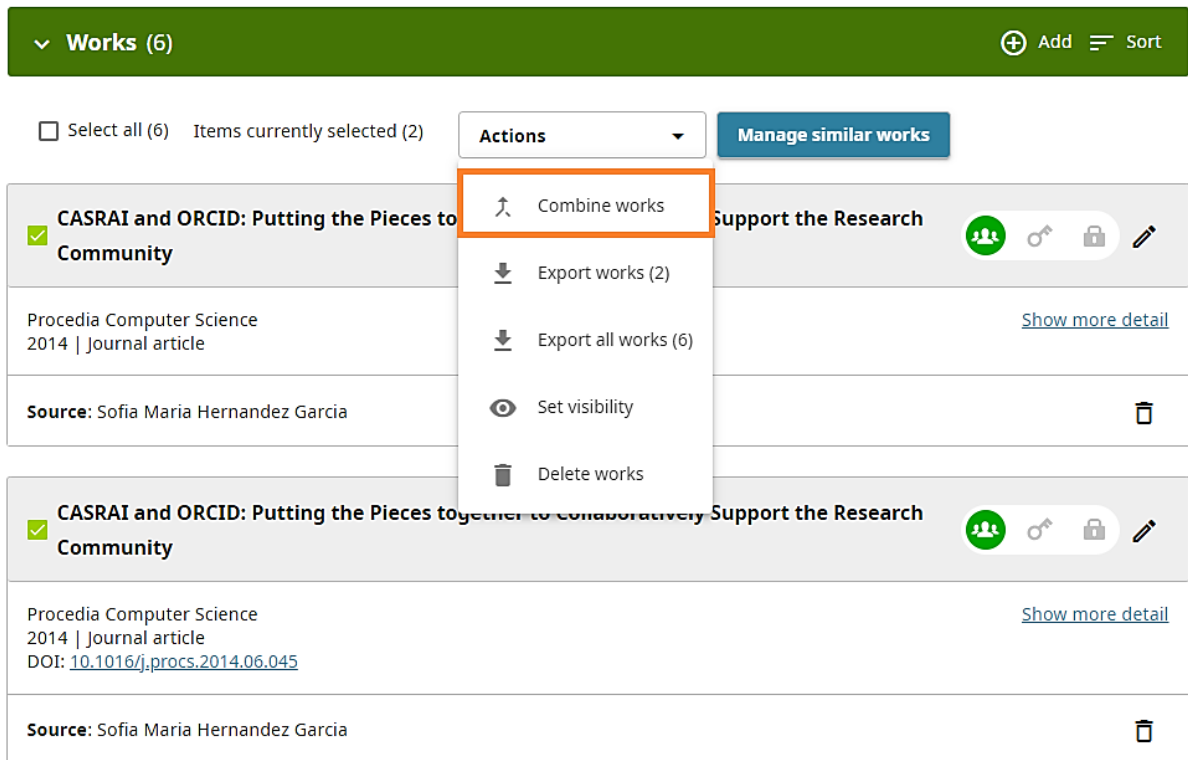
Works (6)

Add Sort

Select all (6) Items currently selected (2) Actions Manage similar works

Combine works

Export works (2)

Export all works (6)

Set visibility

Delete works

CASRAI and ORCID: Putting the Pieces to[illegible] Support the Research Community

Procedia Computer Science
2014 | Journal article

Show more detail

Source: Sofia Maria Hernandez Garcia

CASRAI and ORCID: Putting the Pieces together to Collaboratively Support the Research Community

Procedia Computer Science
2014 | Journal article
DOI: 10.1016/j.procs.2014.06.045

Show more detail

Source: Sofia Maria Hernandez Garcia